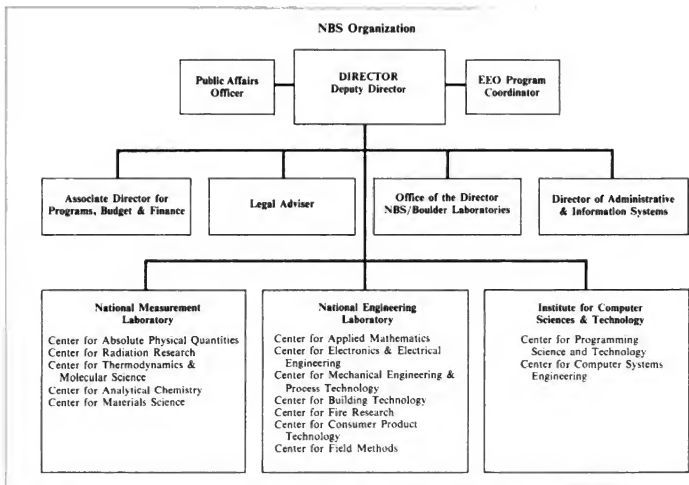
NBS Organization

Public Affairs Officer

DIRECTOR
Deputy Director

EEO Program Coordinator

Associate Director for Programs, Budget & Finance

Legal Adviser

Office of the Director NBS/Boulder Laboratories

Director of Administrative & Information Systems

National Measurement Laboratory

Center for Absolute Physical Quantities
Center for Radiation Research
Center for Thermodynamics & Molecular Science
Center for Analytical Chemistry
Center for Materials Science

National Engineering Laboratory

Center for Applied Mathematics
Center for Electronics & Electrical Engineering
Center for Mechanical Engineering & Process Technology
Center for Building Technology
Center for Fire Research
Center for Consumer Product Technology
Center for Field Methods

Institute for Computer Sciences & Technology

Center for Programming Science and Technology
Center for Computer Systems Engineering